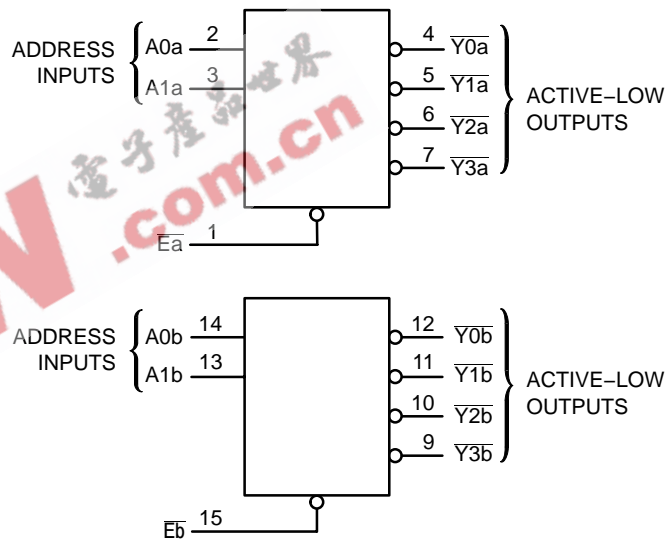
ADDRESS INPUTS
A0a 2
A1a 3
4 $\overline{Y0a}$
5 $\overline{Y1a}$
6 $\overline{Y2a}$
7 $\overline{Y3a}$
ACTIVE–LOW OUTPUTS
電子產品世界
.com.cn
$\overline{Ea}$ 1

ADDRESS INPUTS
A0b 14
A1b 13
12 $\overline{Y0b}$
11 $\overline{Y1b}$
10 $\overline{Y2b}$
9 $\overline{Y3b}$
ACTIVE–LOW OUTPUTS
$\overline{Eb}$ 15